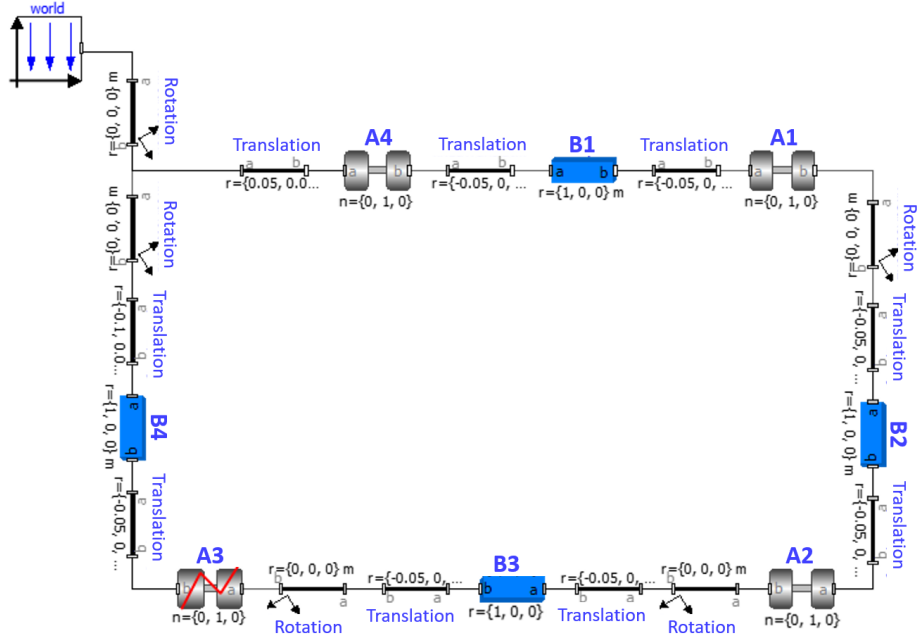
world

r={0, 0, 0} m
Rotation

Translation
r={0.05, 0.0...
A4
n={0, 1, 0}
Translation
r={-0.05, 0, ...
B1
r={1, 0, 0} m
Translation
r={-0.05, 0, ...
A1
n={0, 1, 0}

r={0, 0, 0} m
Rotation

r={0, 0, 0} m
Rotation

r={-0.05, 0, ...
Translation

r={-0.1, 0, 0...
Translation

r={1, 0, 0} m
B2

r={1, 0, 0} m
B4

r={-0.05, 0, ...
Translation

r={-0.05, 0, ...
Translation

A3
n={0, 1, 0}
r={0, 0, 0} m
Rotation
r={-0.05, 0, ...
Translation
B3
r={1, 0, 0}
r={-0.05, 0, ...
Translation
r={0, 0, 0} m
Rotation
A2
n={0, 1, 0}